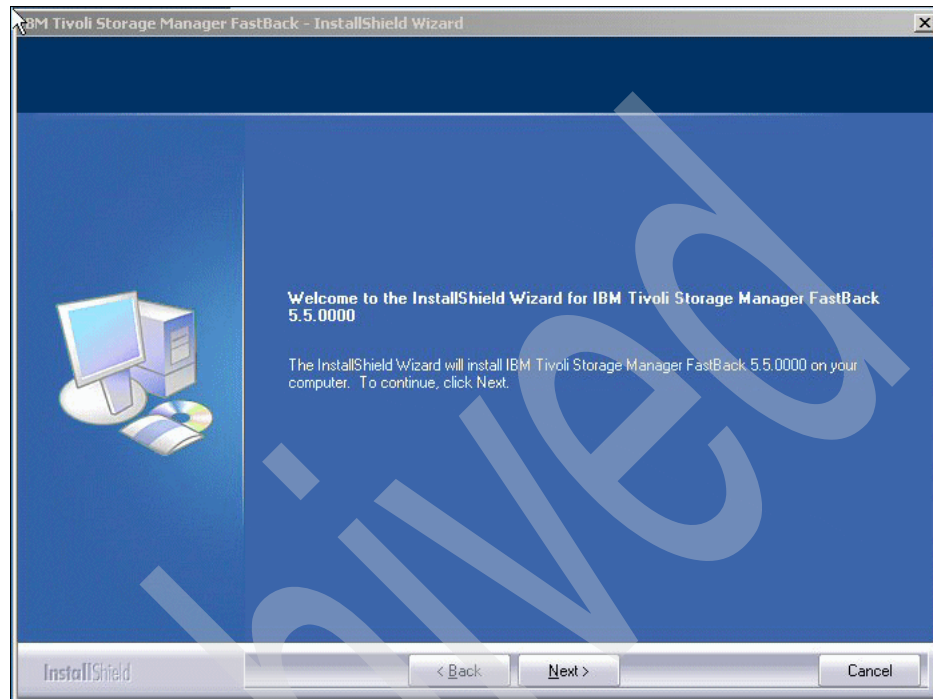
IBM Tivoli Storage Manager FastBack - InstallShield Wizard

Welcome to the InstallShield Wizard for IBM Tivoli Storage Manager FastBack 5.5.0000

The InstallShield Wizard will install IBM Tivoli Storage Manager FastBack 5.5.0000 on your computer. To continue, click Next.

ived

InstallShield

< Back

Next >

Cancel